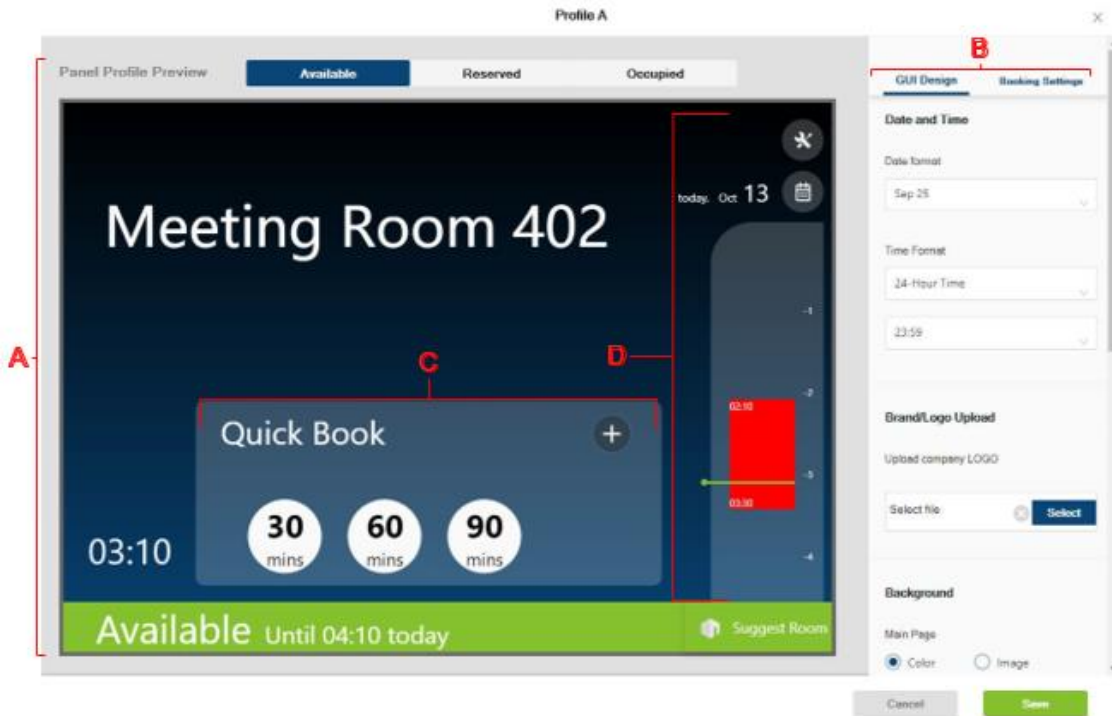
Profile A

×

Panel Profile Preview

Available

Reserved

Occupied

B

GUI Design

Booking Settings

Date and Time

Date format

Sep 25

Time Format

24-Hour Time

23:59

Brand/Logo Upload

Upload company LOGO

Select file

Select

Background

Main Page

Color

Image

A

Meeting Room 402

today. Oct 13

C

D

Quick Book

+

30 mins

60 mins

90 mins

03:10

02:10

03:30

-1

-2

-3

-4

Available Until 04:10 today

Suggest Room

Cancel

Save